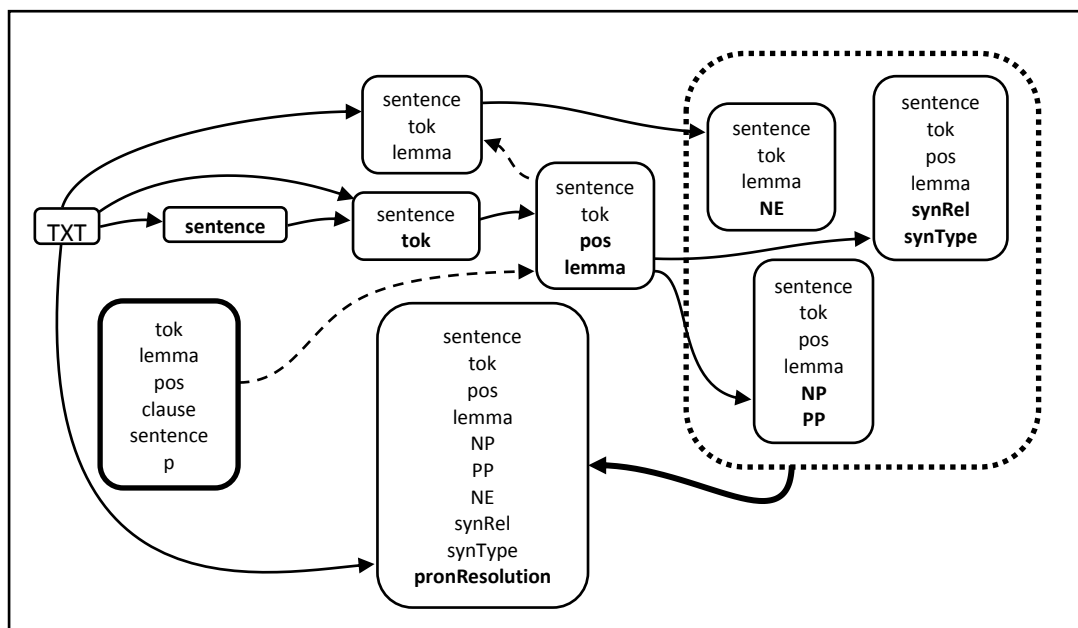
sentence
tok
lemma

TXT

sentence

sentence
tok

sentence
tok
pos
lemma

sentence
tok
lemma
NE

sentence
tok
pos
lemma
synRel
synType

sentence
tok
pos
lemma
NP
PP

tok
lemma
pos
clause
sentence
p

sentence
tok
pos
lemma
NP
PP
NE
synRel
synType
pronResolution